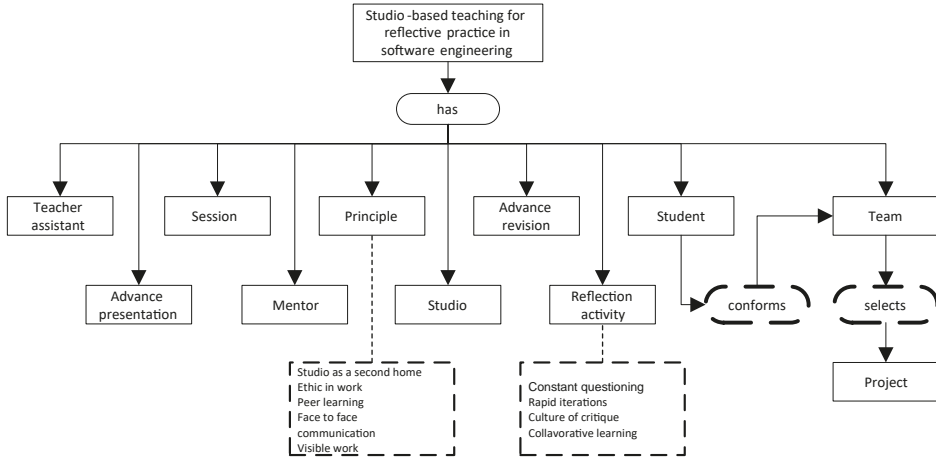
Studio -based teaching for reflective practice in software engineering

has

Teacher assistant

Session

Principle

Advance revision

Student

Team

Advance presentation

Mentor

Studio

Reflection activity

conforms

selects

Project

Studio as a second home
Ethic in work
Peer learning
Face to face communication
Visible work

Constant questioning
Rapid iterations
Culture of critique
Collavorative learning